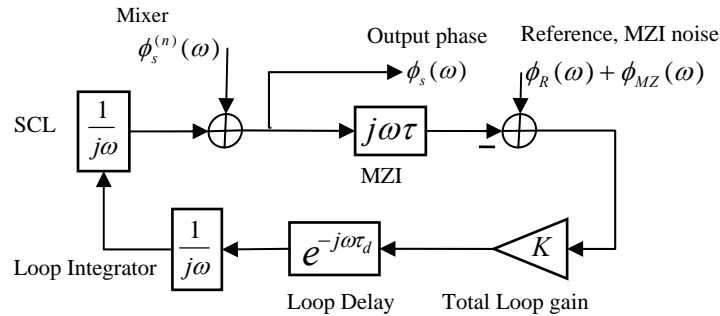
Mixer
$\phi_s^{(n)}(\omega)$

Output phase
$\phi_s(\omega)$

Reference, MZI noise
$\phi_R(\omega) + \phi_{MZ}(\omega)$

SCL
$\frac{1}{j\omega}$

$j\omega\tau$

MZI

$-$

$K$

$e^{-j\omega\tau_d}$

$\frac{1}{j\omega}$

Loop Integrator

Loop Delay

Total Loop gain